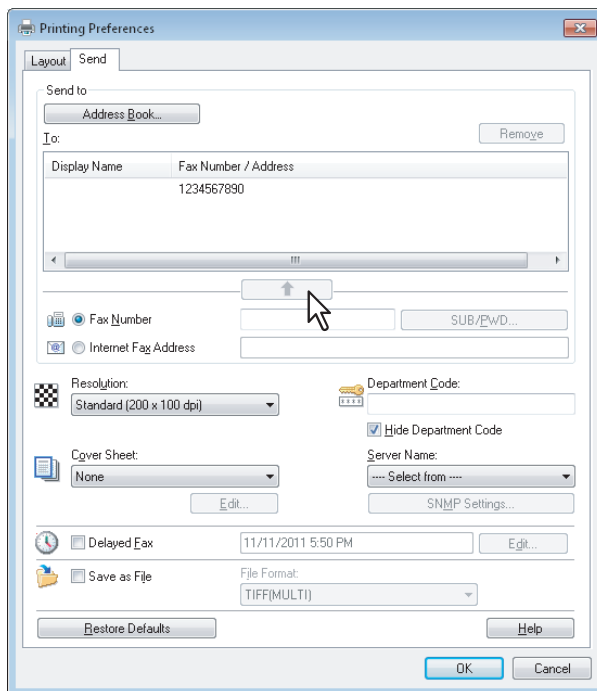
Printing Preferences

Layout | Send

Send to

Address Book...

To:

Remove

| Display Name | Fax Number / Address |
|---|---|
| | 1234567890 |

Fax Number

SUB/PWD...

Internet Fax Address

Resolution:

Standard (200 x 100 dpi)

Department Code:

Hide Department Code

Cover Sheet:

None

Edit...

Server Name:

---- Select from ----

SNMP Settings...

Delayed Fax

11/11/2011 5:50 PM

Edit...

Save as File

File Format:

TIFF(MULTI)

Restore Defaults

Help

OK

Cancel